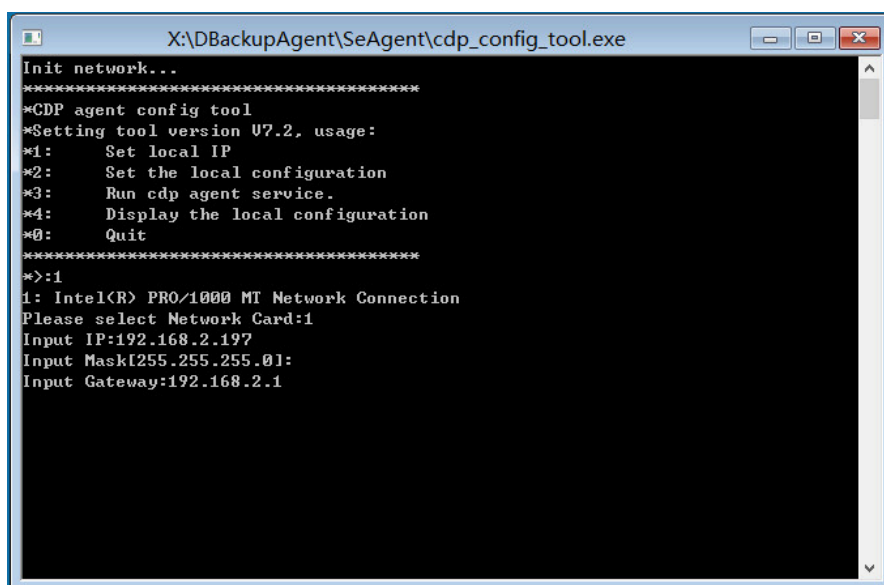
X:\DBackupAgent\SeAgent\cdp_config_tool.exe

Init network...
**************************************
*CDP agent config tool
*Setting tool version V7.2, usage:
*1:     Set local IP
*2:     Set the local configuration
*3:     Run cdp agent service.
*4:     Display the local configuration
*0:     Quit
**************************************
*>:1
1: Intel(R) PRO/1000 MT Network Connection
Please select Network Card:1
Input IP:192.168.2.197
Input Mask[255.255.255.0]:
Input Gateway:192.168.2.1